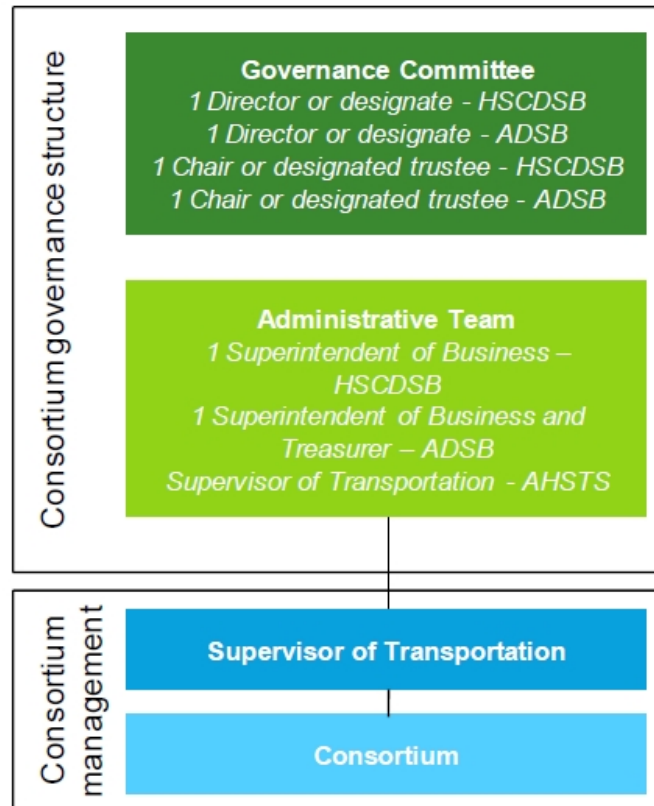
Consortium governance structure

Governance Committee
1 Director or designate - HSCDSB
1 Director or designate - ADSB
1 Chair or designated trustee - HSCDSB
1 Chair or designated trustee - ADSB

Administrative Team
1 Superintendent of Business – HSCDSB
1 Superintendent of Business and Treasurer – ADSB
Supervisor of Transportation - AHSTS

Consortium management

Supervisor of Transportation

Consortium